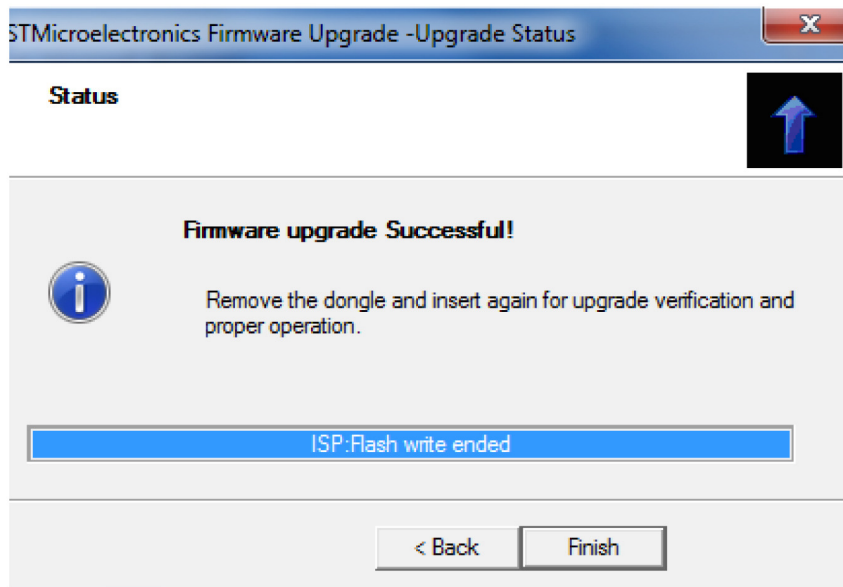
STMicroelectronics Firmware Upgrade -Upgrade Status

Status

Firmware upgrade Successful!

Remove the dongle and insert again for upgrade verification and proper operation.

ISP:Flash write ended

< Back

Finish